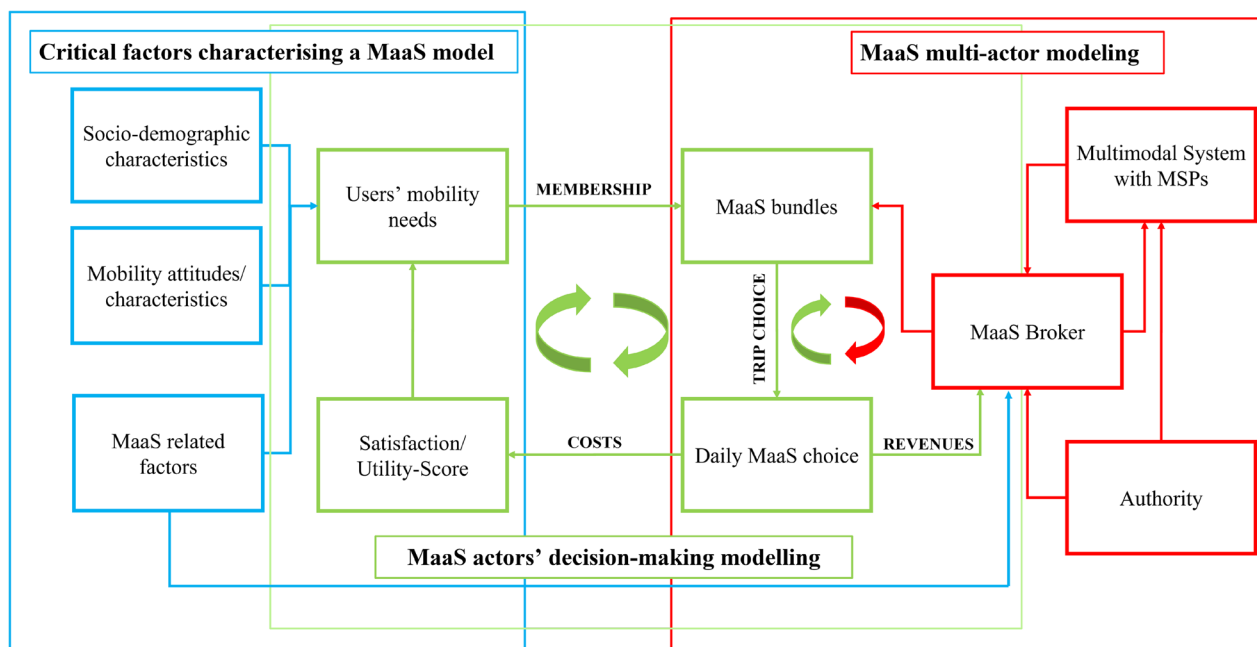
Critical factors characterising a MaaS model

MaaS multi-actor modeling

Socio-demographic characteristics

Mobility attitudes/ characteristics

MaaS related factors

Users' mobility needs

MEMBERSHIP

MaaS bundles

Multimodal System with MSPs

TRIP CHOICE

MaaS Broker

Satisfaction/ Utility-Score

COSTS

Daily MaaS choice

REVENUES

Authority

MaaS actors' decision-making modelling